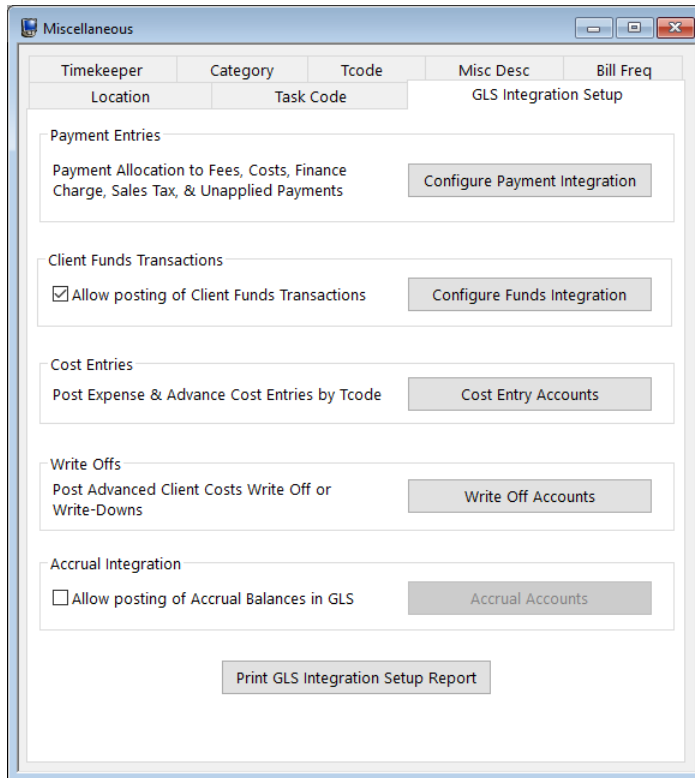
Miscellaneous

Timekeeper | Category | Tcode | Misc Desc | Bill Freq
Location | Task Code | GLS Integration Setup

Payment Entries

Payment Allocation to Fees, Costs, Finance Charge, Sales Tax, & Unapplied Payments

Configure Payment Integration

Client Funds Transactions

☑ Allow posting of Client Funds Transactions

Configure Funds Integration

Cost Entries

Post Expense & Advance Cost Entries by Tcode

Cost Entry Accounts

Write Offs

Post Advanced Client Costs Write Off or Write-Downs

Write Off Accounts

Accrual Integration

☐ Allow posting of Accrual Balances in GLS

Accrual Accounts

Print GLS Integration Setup Report